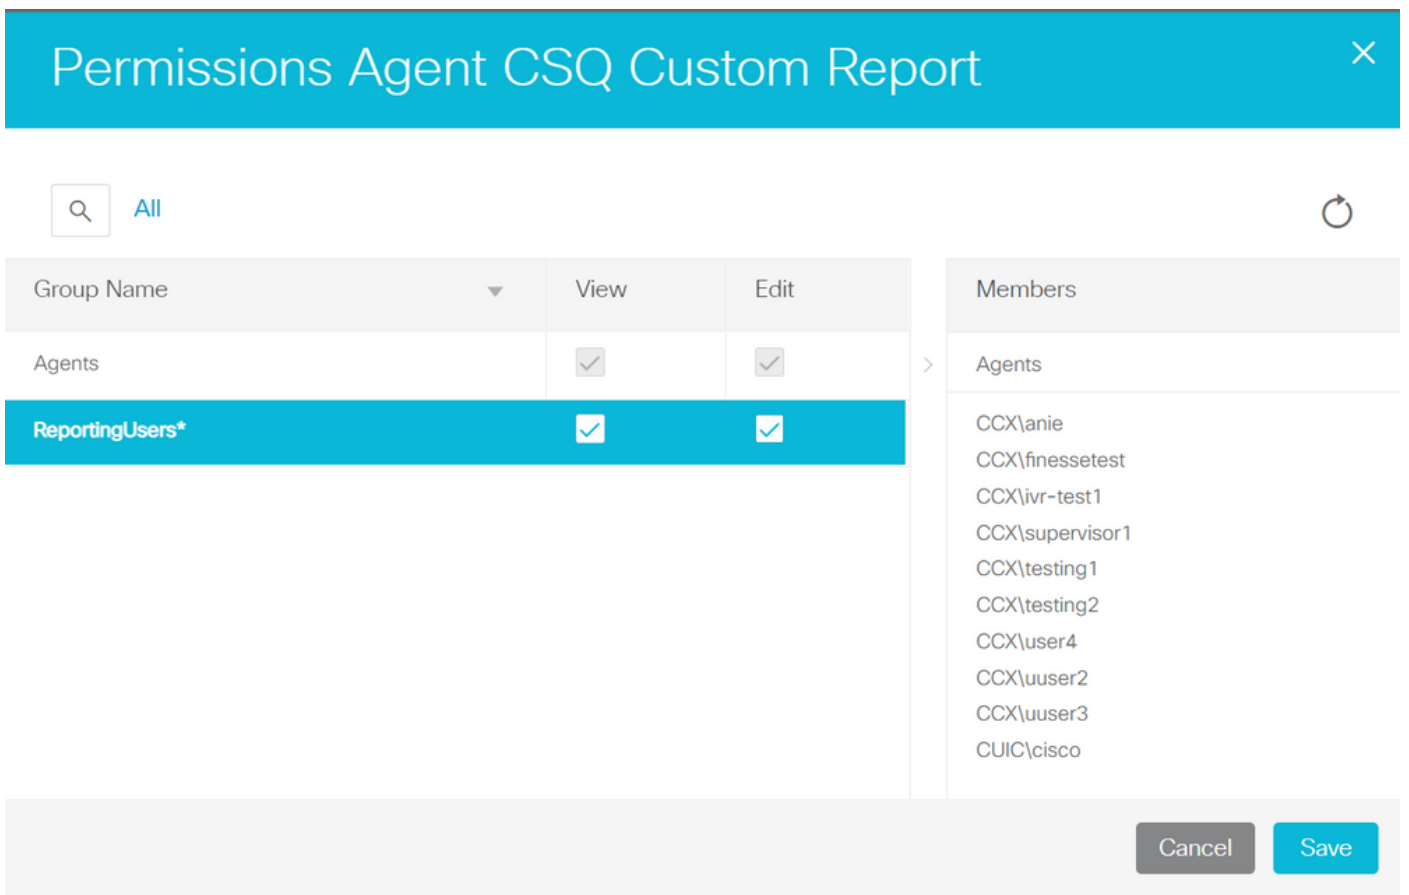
Permissions Agent CSQ Custom Report

All

| Group Name | View | Edit |
|---|---|---|
| Agents | | |
| ReportingUsers* | | |

Members

Agents

CCX\anie
CCX\finessetest
CCX\ivr-test1
CCX\supervisor1
CCX\testing1
CCX\testing2
CCX\user4
CCX\uuser2
CCX\uuser3
CUIC\cisco

Cancel Save